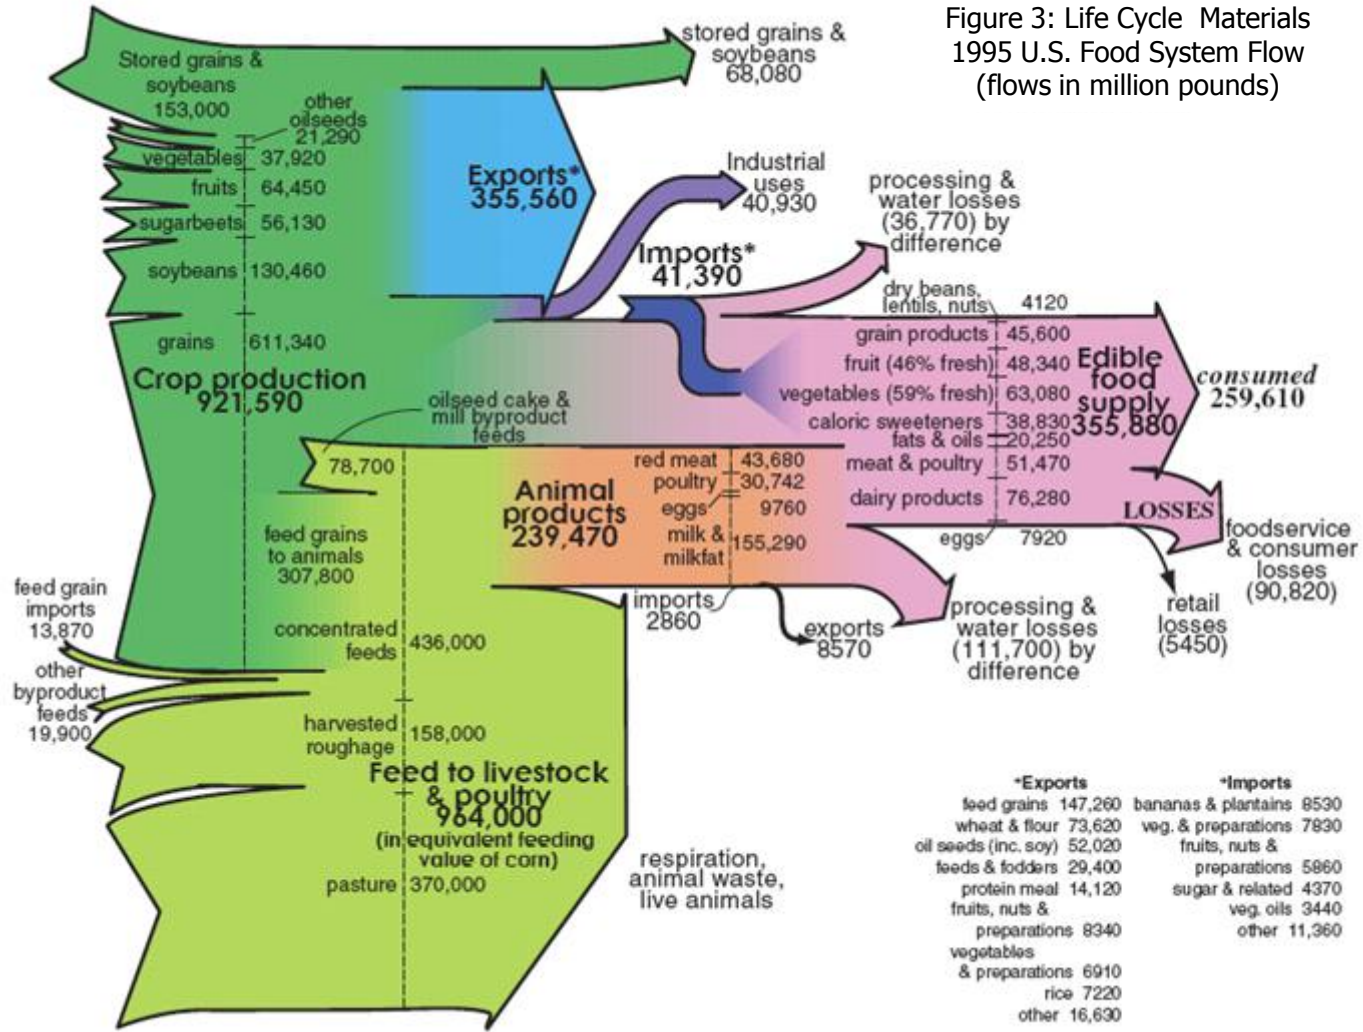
Figure 3: Life Cycle Materials
1995 U.S. Food System Flow
(flows in million pounds)

Stored grains & soybeans 153,000

stored grains & soybeans 68,080

other oilseeds 21,290
vegetables 37,920
fruits 64,450
sugarbeets 56,130
soybeans 130,460
grains 611,340

Crop production 921,590

Exports* 355,560

Industrial uses 40,930

Imports* 41,390

processing & water losses (36,770) by difference

dry beans, lentils, nuts 4120
grain products 45,600
fruit (46% fresh) 48,340
vegetables (59% fresh) 63,080
caloric sweeteners 38,830
fats & oils 20,250
meat & poultry 51,470
dairy products 76,280
eggs 7920

Edible food supply 355,880

consumed 259,610

LOSSES

foodservice & consumer losses (90,820)

retail losses (5450)

oilseed cake & mill byproduct feeds
78,700

red meat 43,680
poultry 30,742
eggs 9760
milk & milkfat 155,290

Animal products 239,470

imports 2860

exports 8570

processing & water losses (111,700) by difference

feed grains to animals 307,800

feed grain imports 13,870

other byproduct feeds 19,900

concentrated feeds 436,000

harvested roughage 158,000

Feed to livestock & poultry 964,000
(in equivalent feeding value of corn)

pasture 370,000

respiration, animal waste, live animals

*Exports
feed grains 147,260
wheat & flour 73,620
oil seeds (inc. soy) 52,020
feeds & fodders 29,400
protein meal 14,120
fruits, nuts & preparations 8340
vegetables & preparations 6910
rice 7220
other 16,630

*Imports
bananas & plantains 8530
veg. & preparations 7830
fruits, nuts & preparations 5860
sugar & related 4370
veg. oils 3440
other 11,360